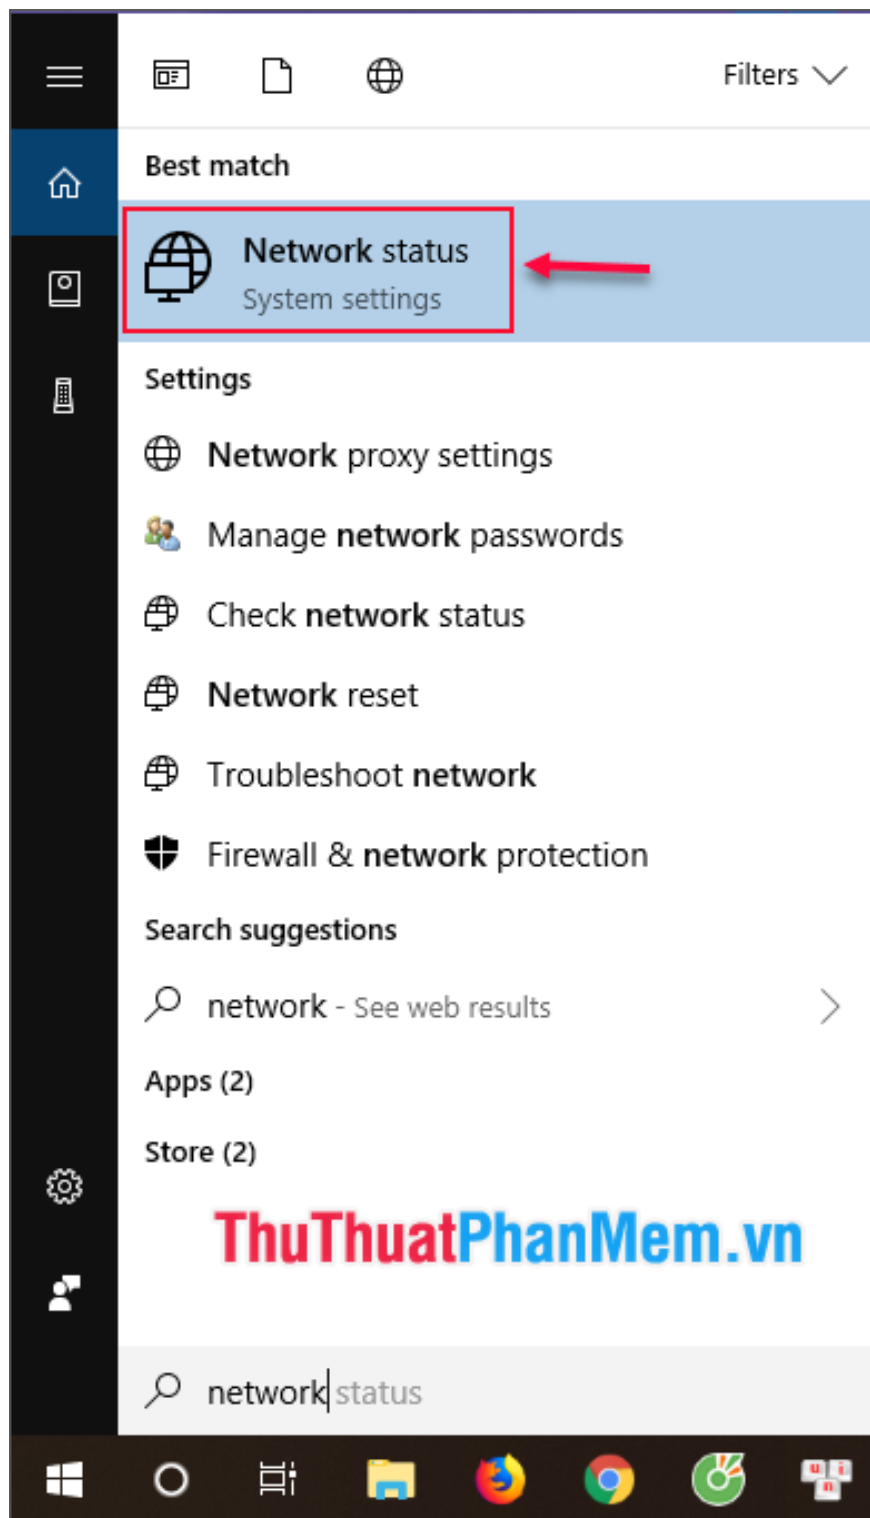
Filters

Best match

Network status
System settings

Settings

Network proxy settings

Manage network passwords

Check network status

Network reset

Troubleshoot network

Firewall & network protection

Search suggestions

network - See web results

Apps (2)

Store (2)

ThuThuatPhanMem.vn

network status